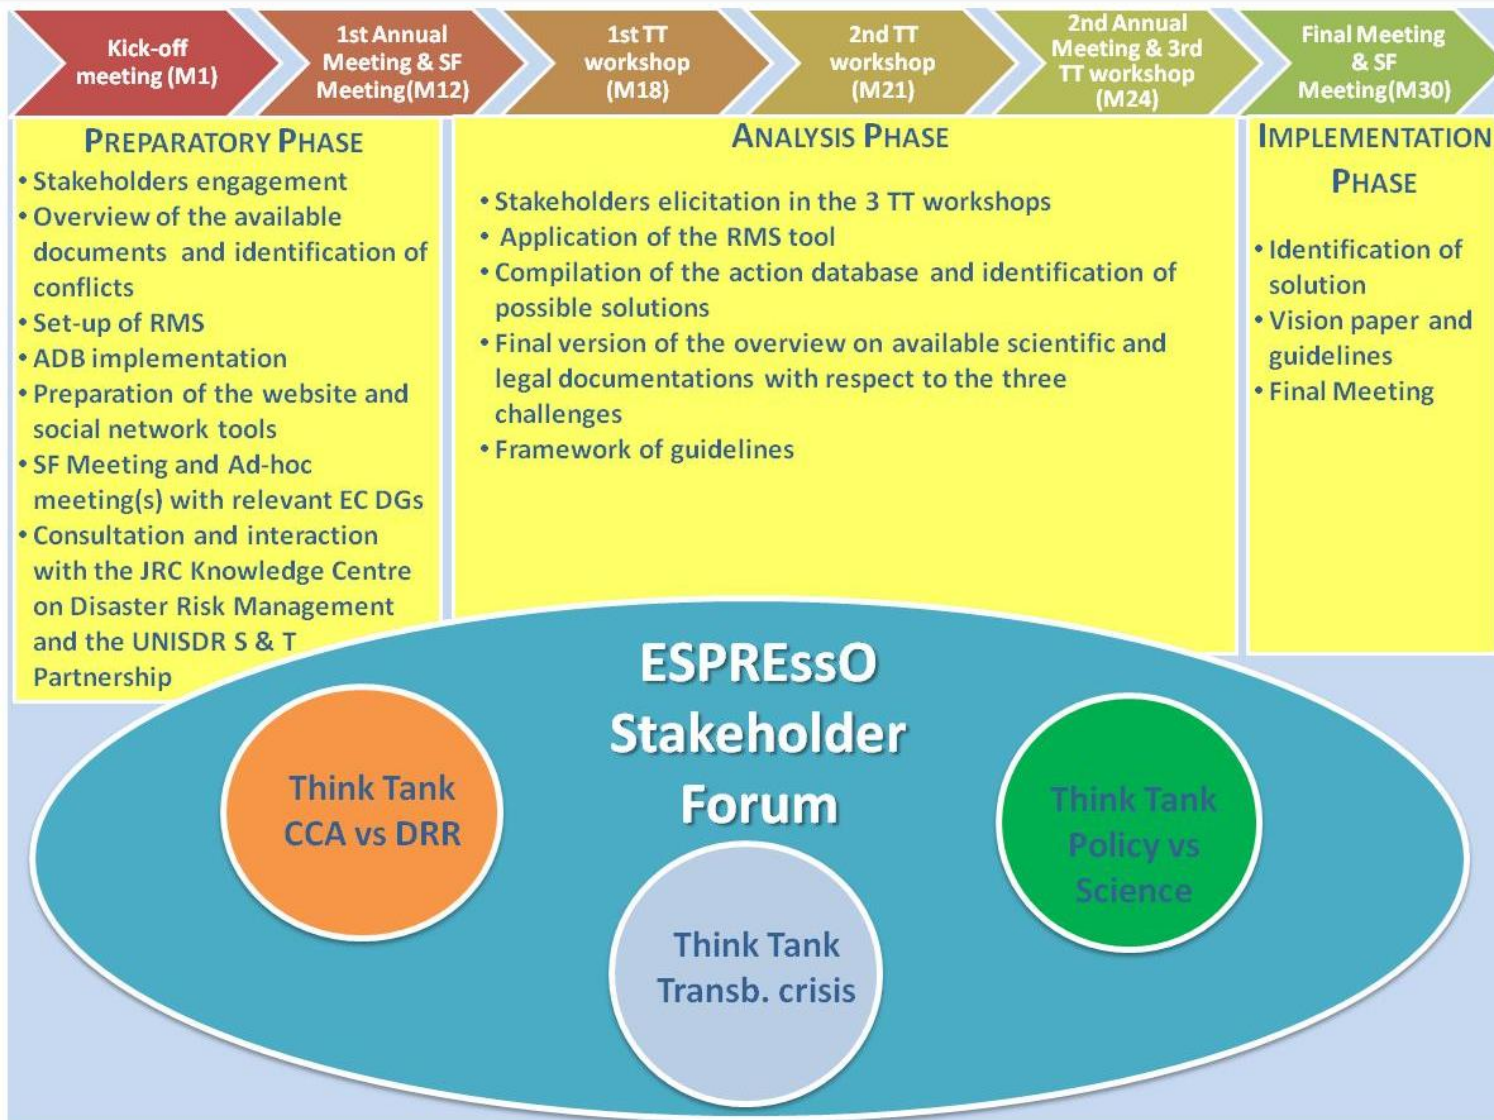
Kick-off meeting (M1)

1st Annual Meeting & SF Meeting(M12)

1st TT workshop (M18)

2nd TT workshop (M21)

2nd Annual Meeting & 3rd TT workshop (M24)

Final Meeting & SF Meeting(M30)

PREPARATORY PHASE

• Stakeholders engagement
• Overview of the available documents and identification of conflicts
• Set-up of RMS
• ADB implementation
• Preparation of the website and social network tools
• SF Meeting and Ad-hoc meeting(s) with relevant EC DGs
• Consultation and interaction with the JRC Knowledge Centre on Disaster Risk Management and the UNISDR S & T Partnership

ANALYSIS PHASE

• Stakeholders elicitation in the 3 TT workshops
• Application of the RMS tool
• Compilation of the action database and identification of possible solutions
• Final version of the overview on available scientific and legal documentations with respect to the three challenges
• Framework of guidelines

IMPLEMENTATION PHASE

• Identification of solution
• Vision paper and guidelines
• Final Meeting

ESPREssO Stakeholder Forum

Think Tank CCA vs DRR

Think Tank Policy vs Science

Think Tank Transb. crisis